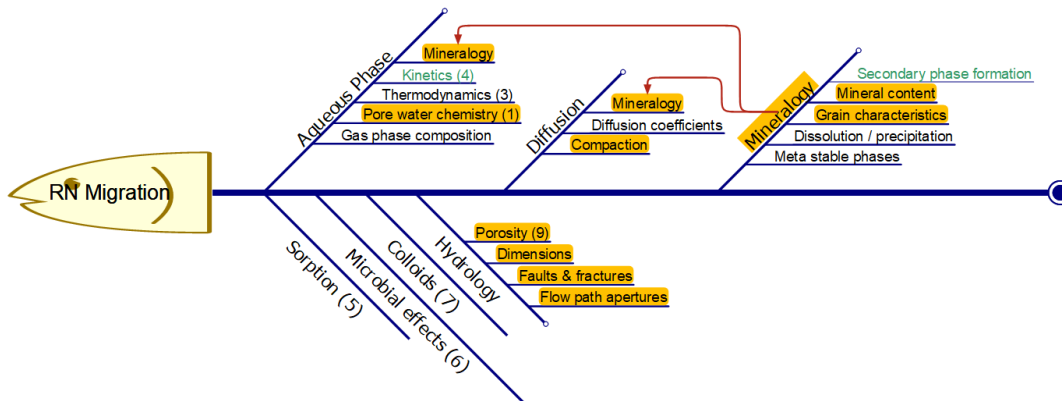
RN Migration

Aqueous Phase
Mineralogy
Kinetics (4)
Thermodynamics (3)
Pore water chemistry (1)
Gas phase composition

Diffusion
Mineralogy
Diffusion coefficients
Compaction

Mineralogy
Secondary phase formation
Mineral content
Grain characteristics
Dissolution / precipitation
Meta stable phases

Sorption (5)
Microbial effects (6)
Colloids (7)
Hydrology
Porosity (9)
Dimensions
Faults & fractures
Flow path apertures